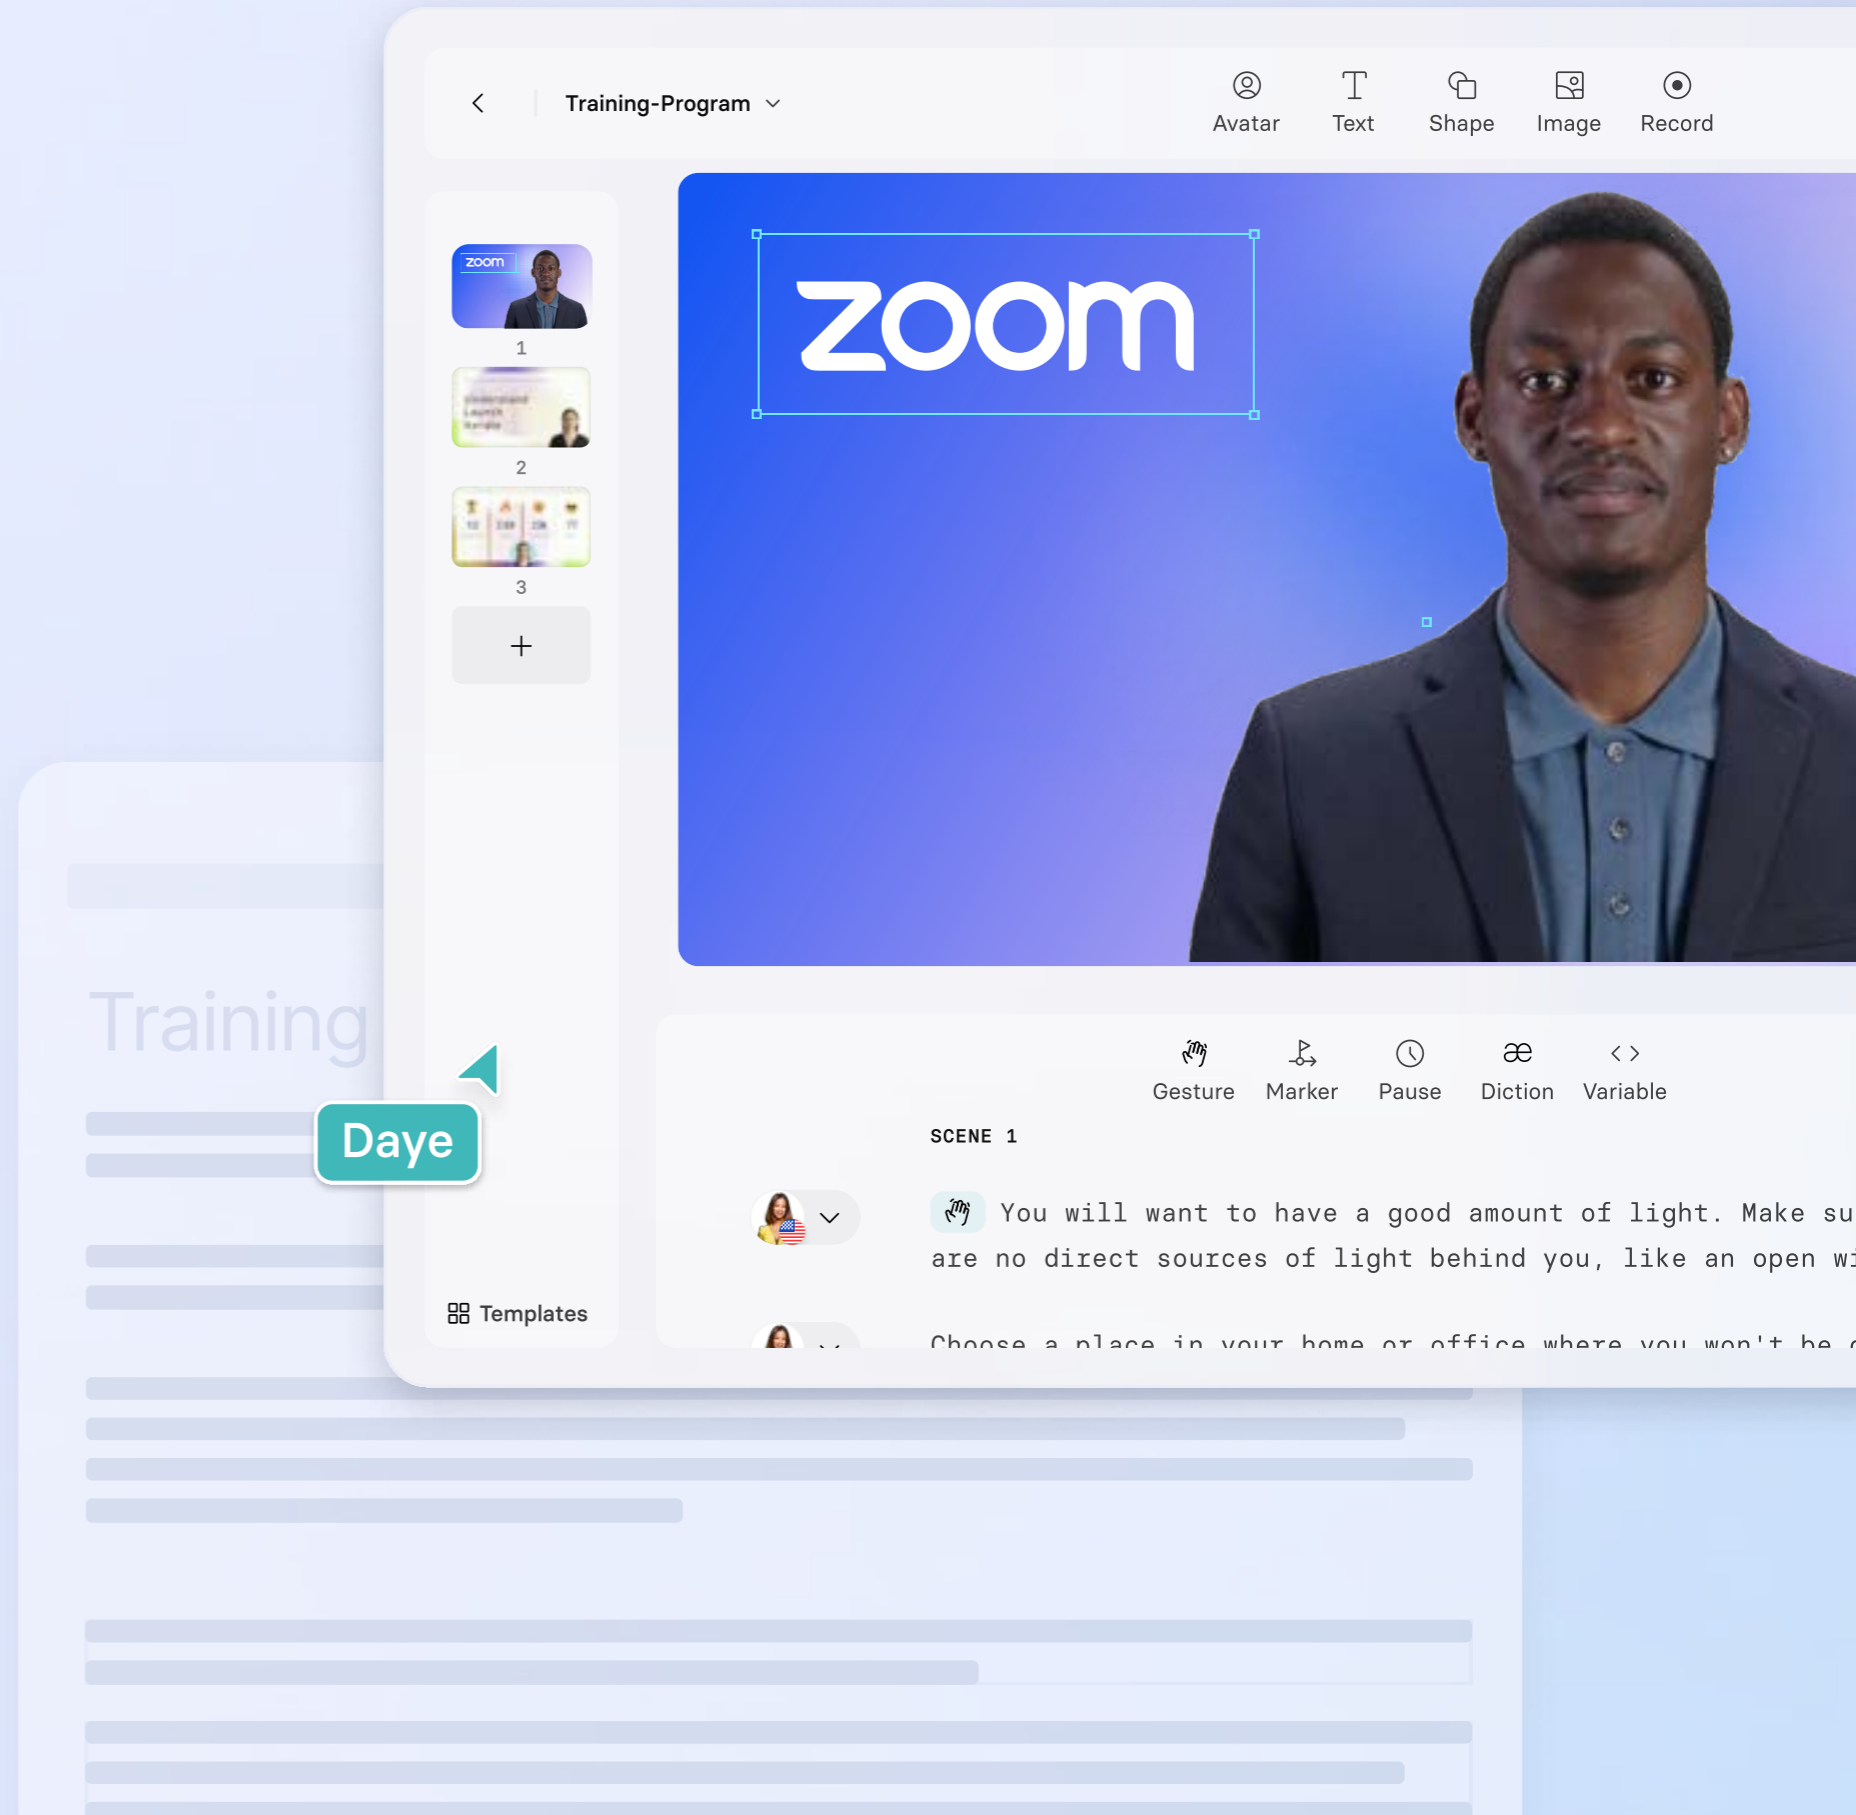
Training-Program

Avatar Text Shape Image Record

zoom

1

2

3

+

zoom

Training

Daye

Templates

Gesture Marker Pause Diction Variable

SCENE 1

You will want to have a good amount of light. Make su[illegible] are no direct sources of light behind you, like an open wi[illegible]

Choose a place in your home or office where you won't be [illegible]